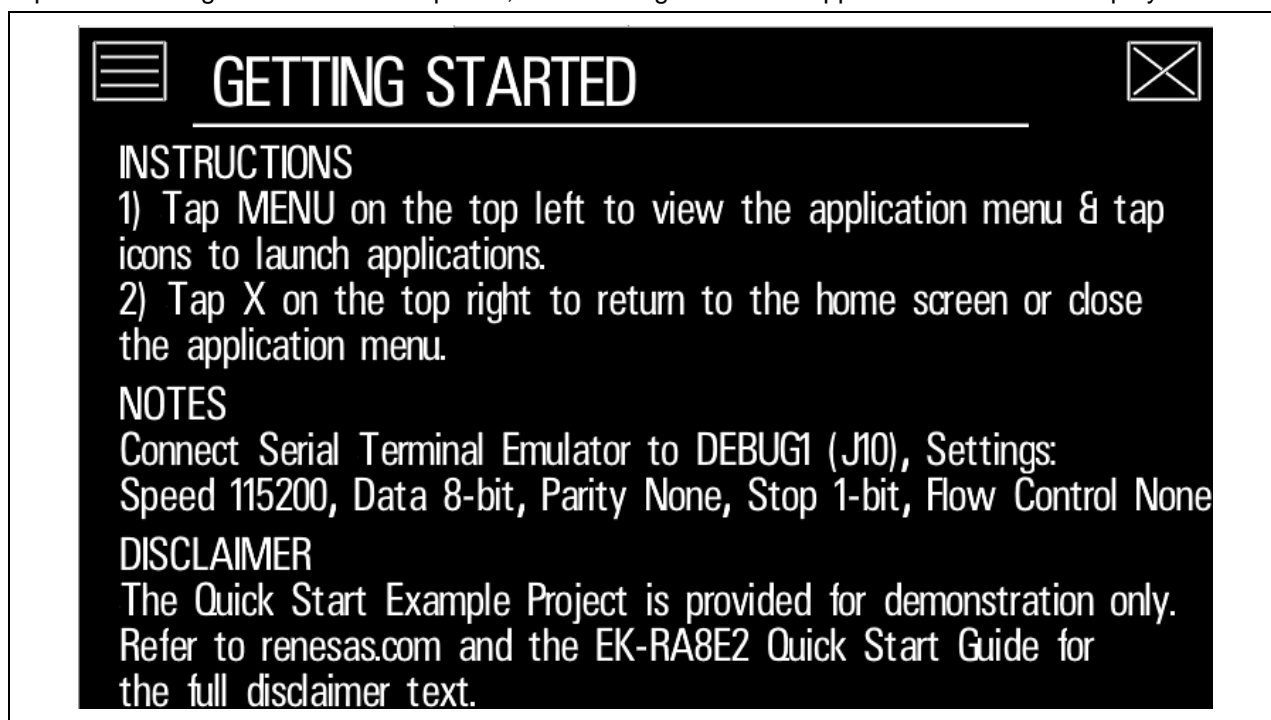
GETTING STARTED

INSTRUCTIONS
1) Tap MENU on the top left to view the application menu & tap icons to launch applications.
2) Tap X on the top right to return to the home screen or close the application menu.

NOTES
Connect Serial Terminal Emulator to DEBUG1 (J10), Settings:
Speed 115200, Data 8-bit, Parity None, Stop 1-bit, Flow Control None

DISCLAIMER
The Quick Start Example Project is provided for demonstration only. Refer to renesas.com and the EK-RA8E2 Quick Start Guide for the full disclaimer text.